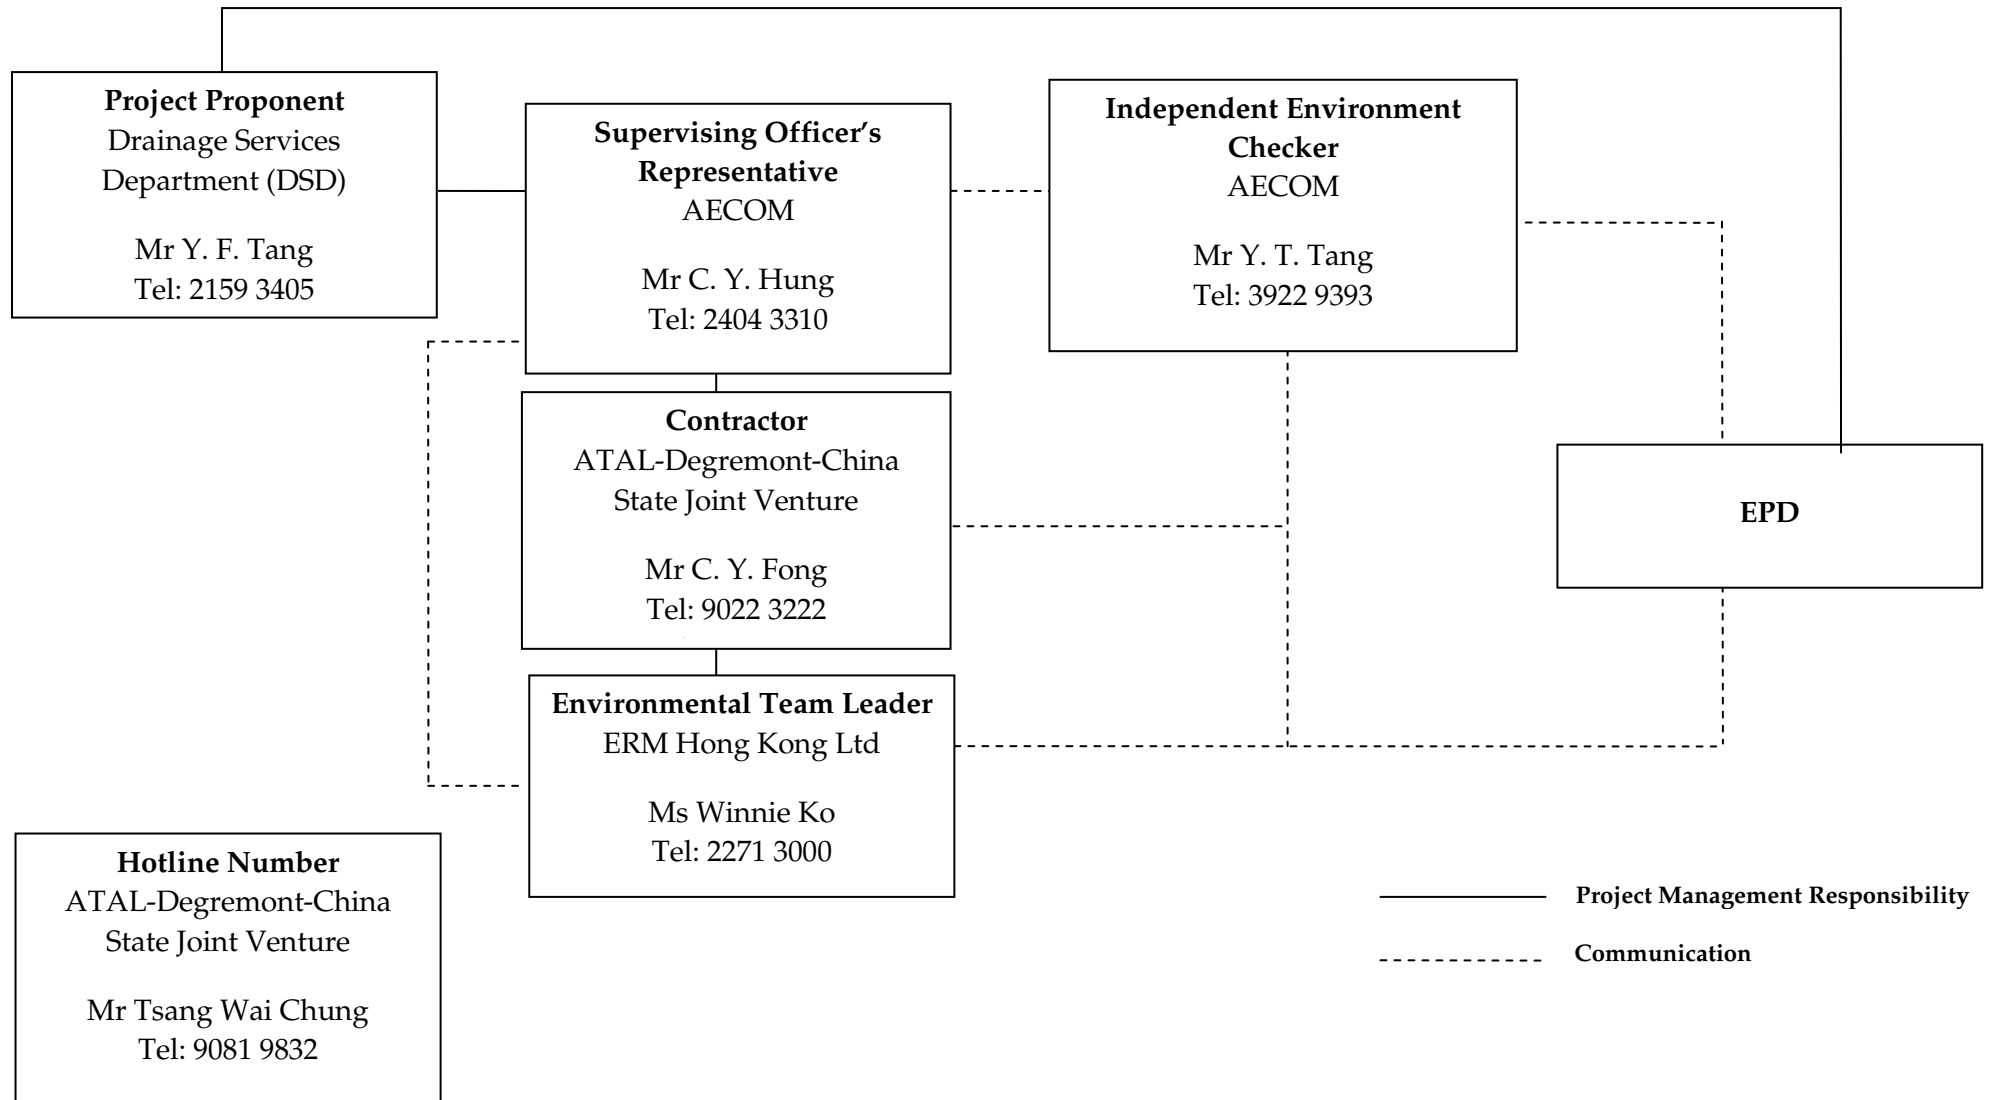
**Project Proponent**
Drainage Services Department (DSD)

Mr Y. F. Tang
Tel: 2159 3405

**Supervising Officer's Representative**
AECOM

Mr C. Y. Hung
Tel: 2404 3310

**Independent Environment Checker**
AECOM

Mr Y. T. Tang
Tel: 3922 9393

**Contractor**
ATAL-Degremont-China State Joint Venture

Mr C. Y. Fong
Tel: 9022 3222

**EPD**

**Environmental Team Leader**
ERM Hong Kong Ltd

Ms Winnie Ko
Tel: 2271 3000

**Hotline Number**
ATAL-Degremont-China State Joint Venture

Mr Tsang Wai Chung
Tel: 9081 9832

**Project Management Responsibility**

**Communication**